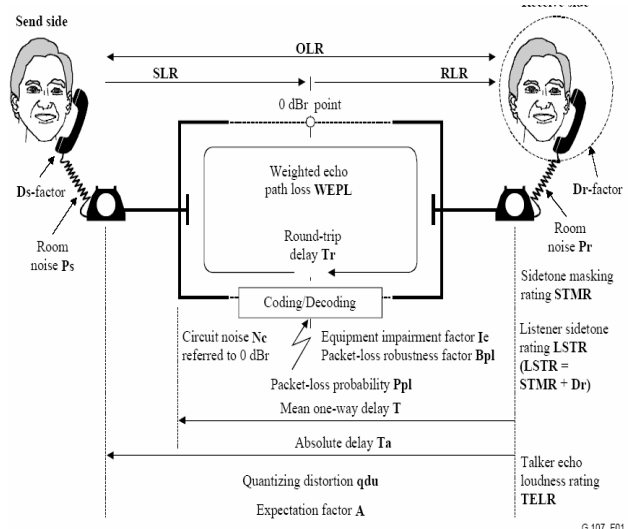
Send side

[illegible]

OLR

SLR

RLR

0 dBr point

Weighted echo path loss WEPL

Round-trip delay Tr

Ds-factor

Dr-factor

Room noise Ps

Room noise Pr

Coding/Decoding

Sidetone masking rating STMR

Circuit noise Nc referred to 0 dBr

Equipment impairment factor Ie
Packet-loss robustness factor Bpl

Listener sidetone rating LSTR (LSTR = STMR + Dr)

Packet-loss probability Ppl

Mean one-way delay T

Absolute delay Ta

Talker echo loudness rating TELR

Quantizing distortion qdu

Expectation factor A

G.107_F01